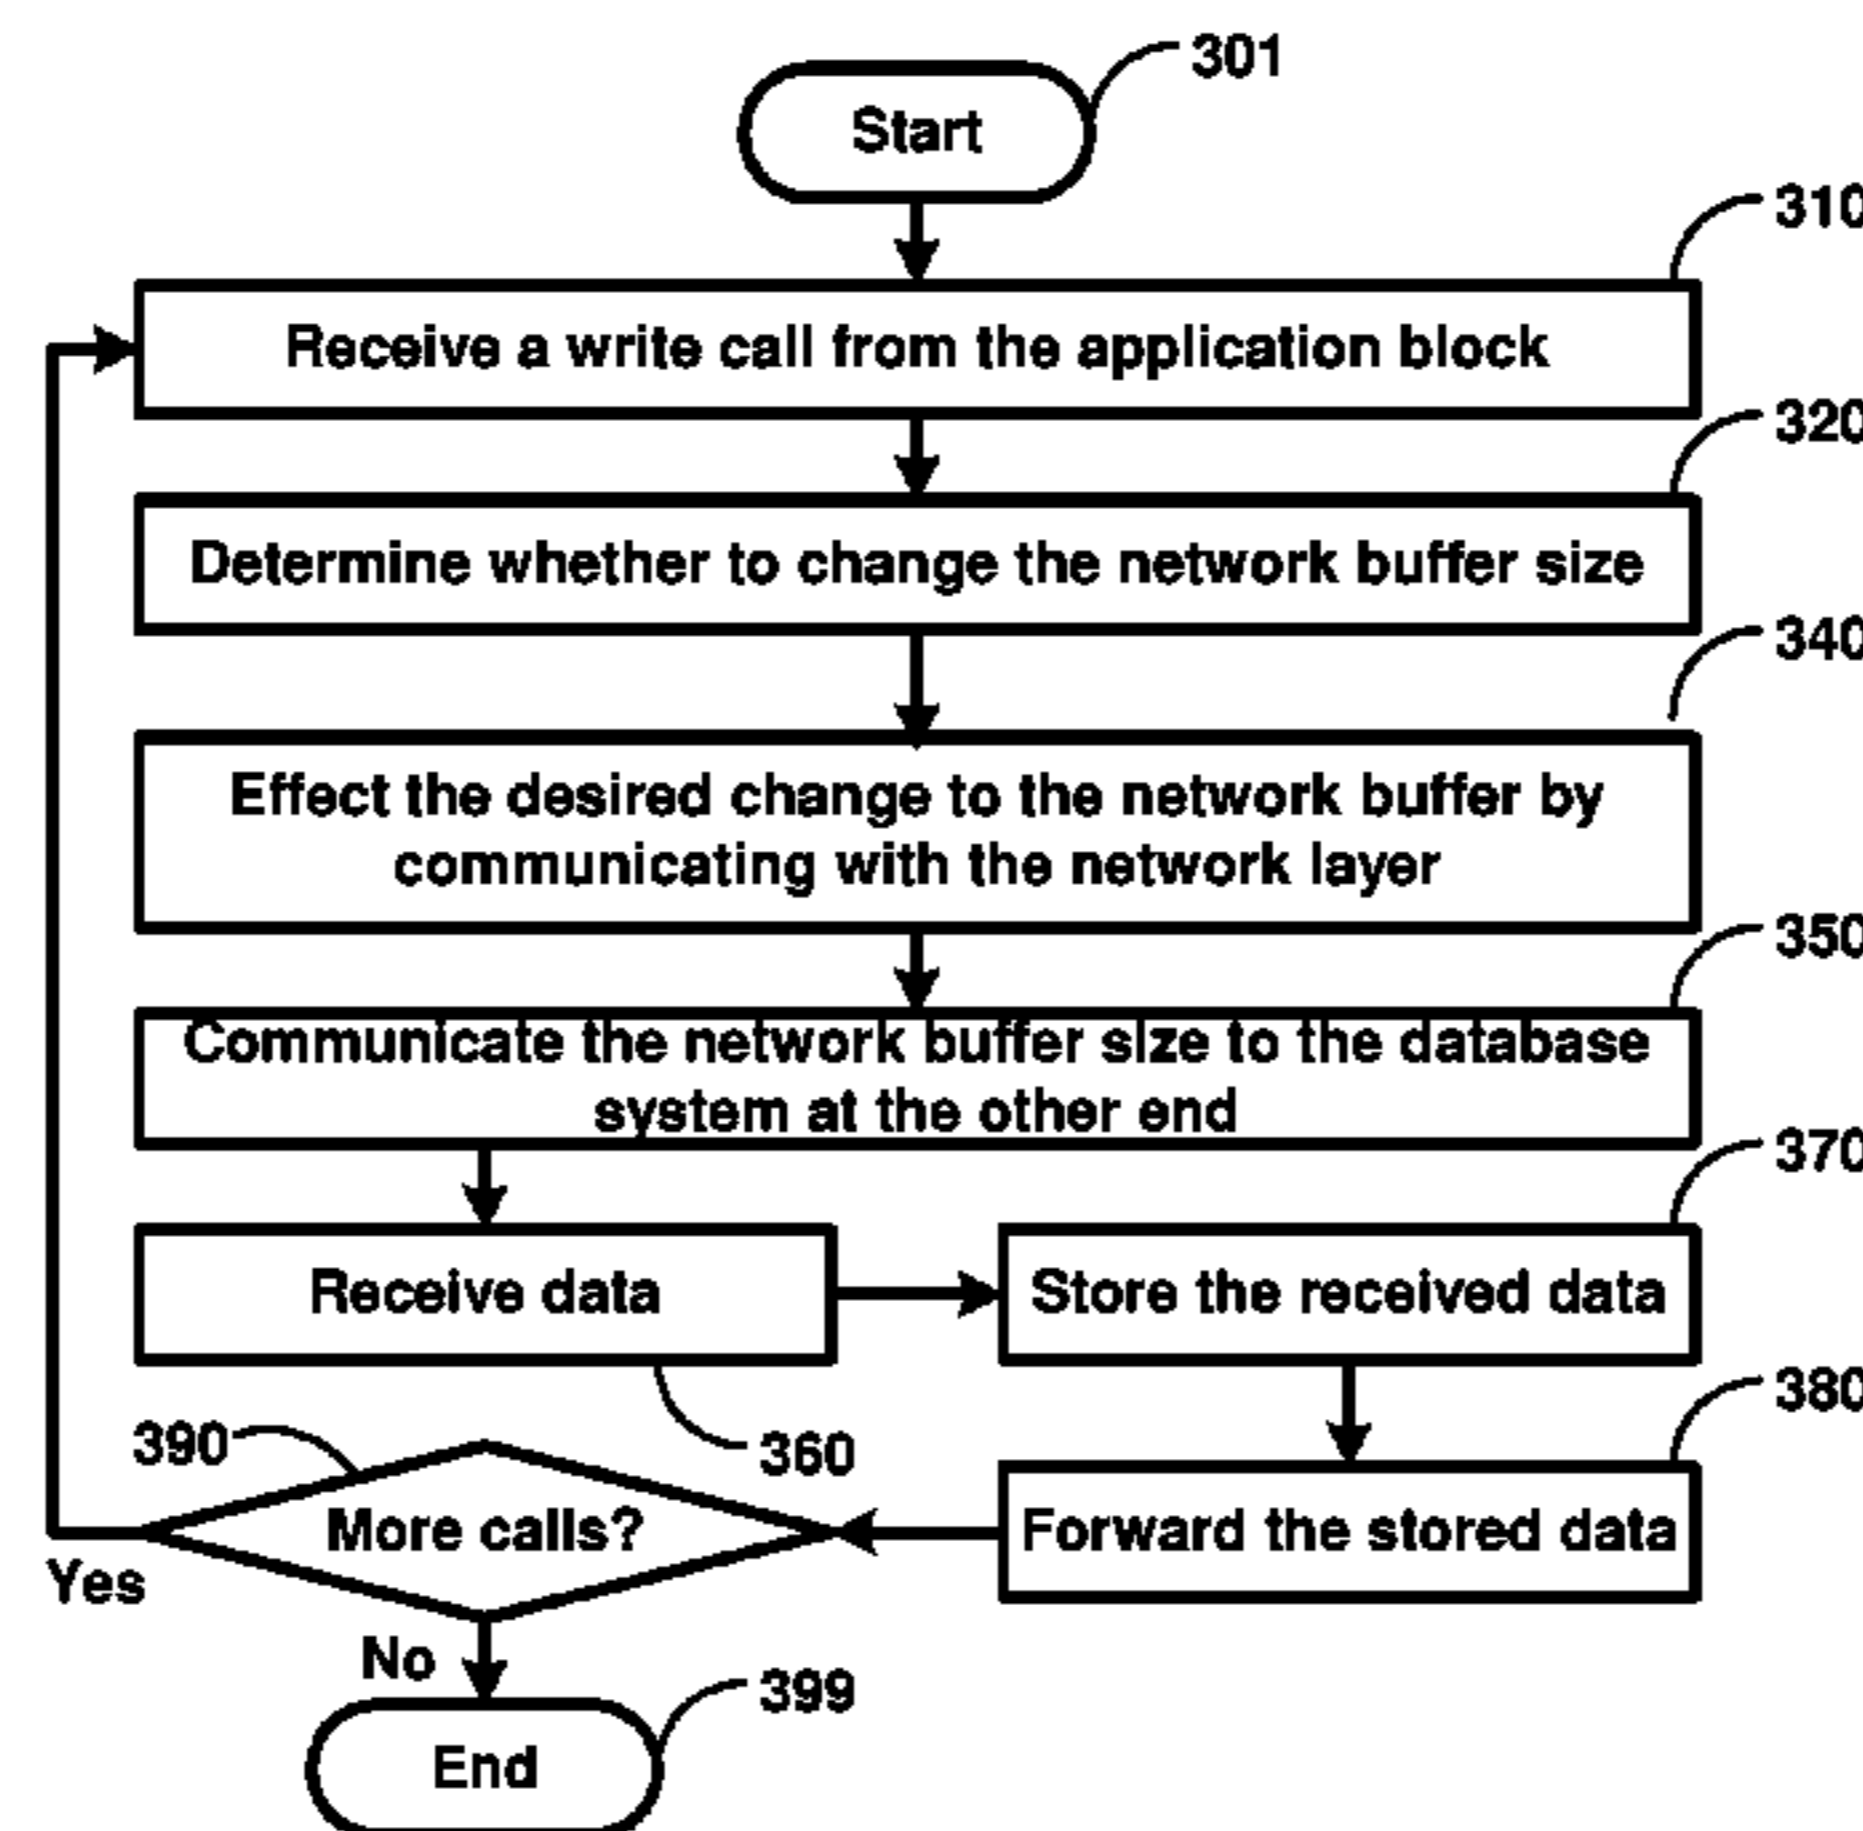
301

Start

310

Receive a write call from the application block

320

Determine whether to change the network buffer size

340

Effect the desired change to the network buffer by communicating with the network layer

350

Communicate the network buffer size to the database system at the other end

370

Receive data

Store the received data

360

380

390

More calls?

Forward the stored data

Yes

No

399

End